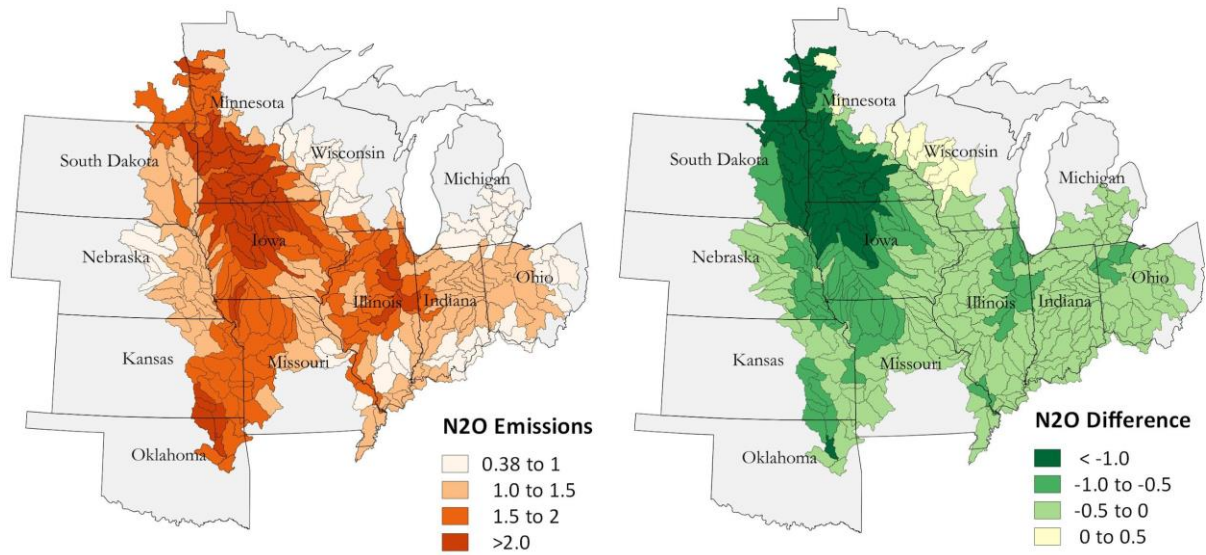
Minnesota
South Dakota
Wisconsin
Michigan
Nebraska
Iowa
Illinois
Indiana
Ohio
Kansas
Missouri
Oklahoma

N2O Emissions
0.38 to 1
1.0 to 1.5
1.5 to 2
>2.0

Minnesota
South Dakota
Wisconsin
Michigan
Nebraska
Iowa
Illinois
Indiana
Ohio
Kansas
Missouri
Oklahoma

N2O Difference
< -1.0
-1.0 to -0.5
-0.5 to 0
0 to 0.5